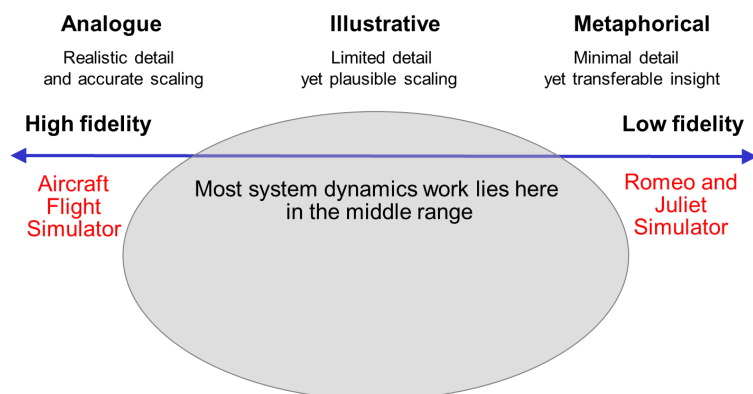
Analogue

Realistic detail and accurate scaling

Illustrative

Limited detail yet plausible scaling

Metaphorical

Minimal detail yet transferable insight

High fidelity

Low fidelity

Aircraft Flight Simulator

Most system dynamics work lies here in the middle range

Romeo and Juliet Simulator